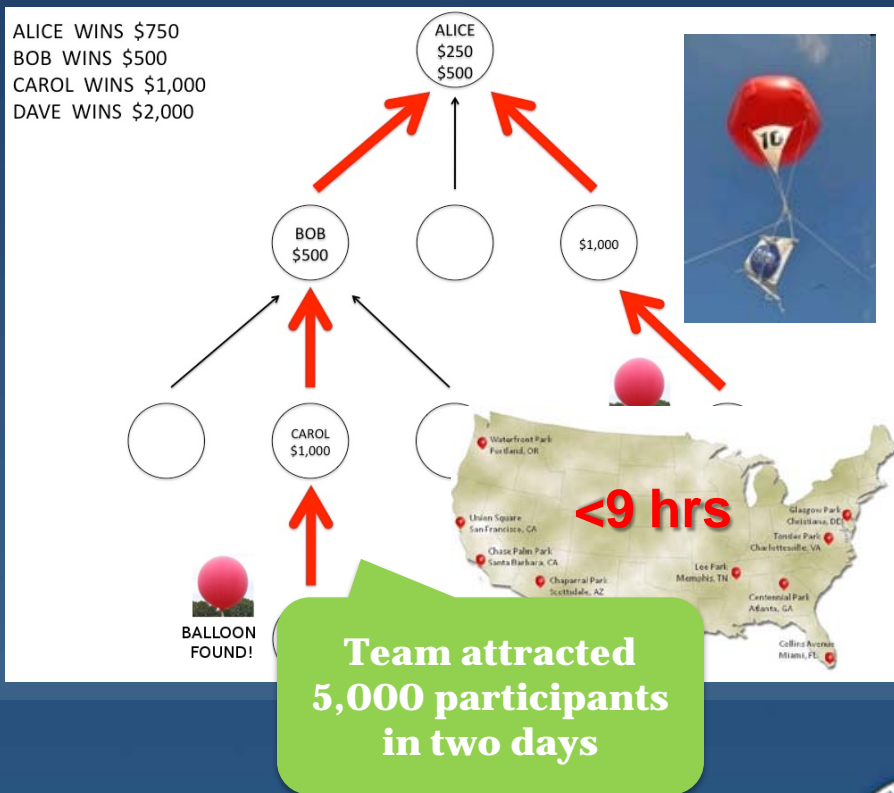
ALICE WINS $750
BOB WINS $500
CAROL WINS $1,000
DAVE WINS $2,000

ALICE
$250
$500

BOB
$500

$1,000

CAROL
$1,000

BALLOON FOUND!

10

Waterfront Park
Portland, OR

Union Square
San Francisco, CA

Chase Palm Park
Santa Barbara, CA

Chaparral Park
Scottsdale, AZ

<9 hrs

Lee Park
Memphis, TN

Glasgow Park
Christiana, DE

Tonsler Park
Charlottesville, VA

Centennial Park
Atlanta, GA

Collins Avenue
Miami, FL

Team attracted 5,000 participants in two days